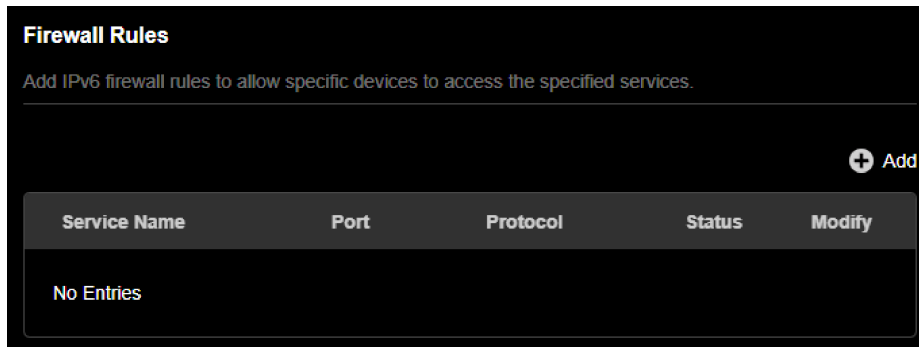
Firewall Rules

Add IPv6 firewall rules to allow specific devices to access the specified services.

Add

| Service Name | Port | Protocol | Status | Modify |
|---|---|---|---|---|
| No Entries | | | | |